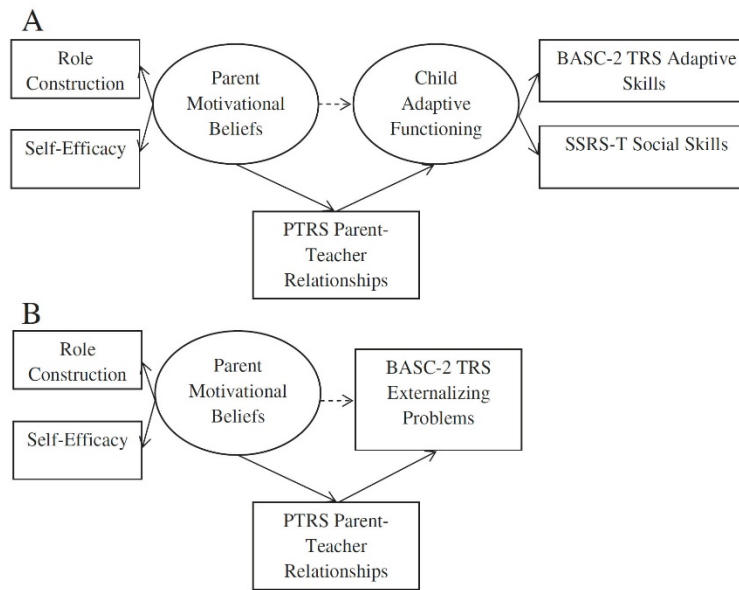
A

Role Construction

Self-Efficacy

Parent Motivational Beliefs

Child Adaptive Functioning

BASC-2 TRS Adaptive Skills

SSRS-T Social Skills

PTRS Parent-Teacher Relationships

B

Role Construction

Self-Efficacy

Parent Motivational Beliefs

BASC-2 TRS Externalizing Problems

PTRS Parent-Teacher Relationships